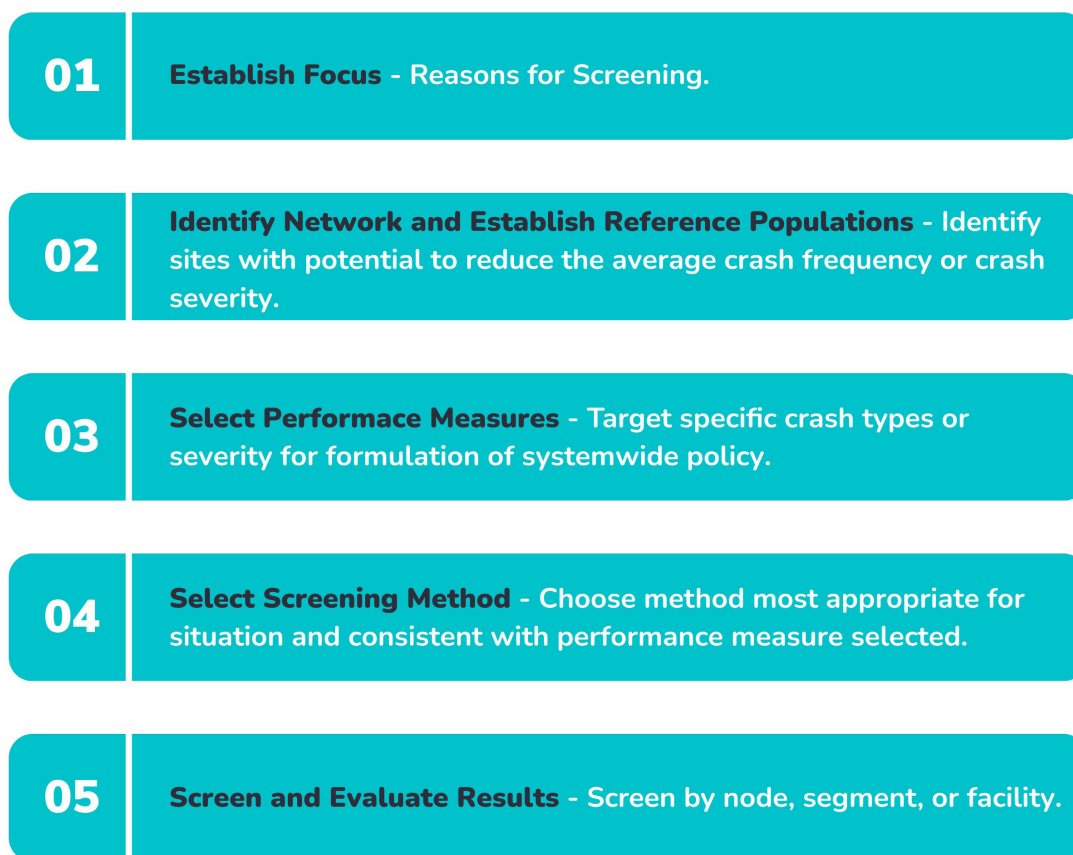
01

Establish Focus - Reasons for Screening.

02

Identify Network and Establish Reference Populations - Identify sites with potential to reduce the average crash frequency or crash severity.

03

Select Performace Measures - Target specific crash types or severity for formulation of systemwide policy.

04

Select Screening Method - Choose method most appropriate for situation and consistent with performance measure selected.

05

Screen and Evaluate Results - Screen by node, segment, or facility.